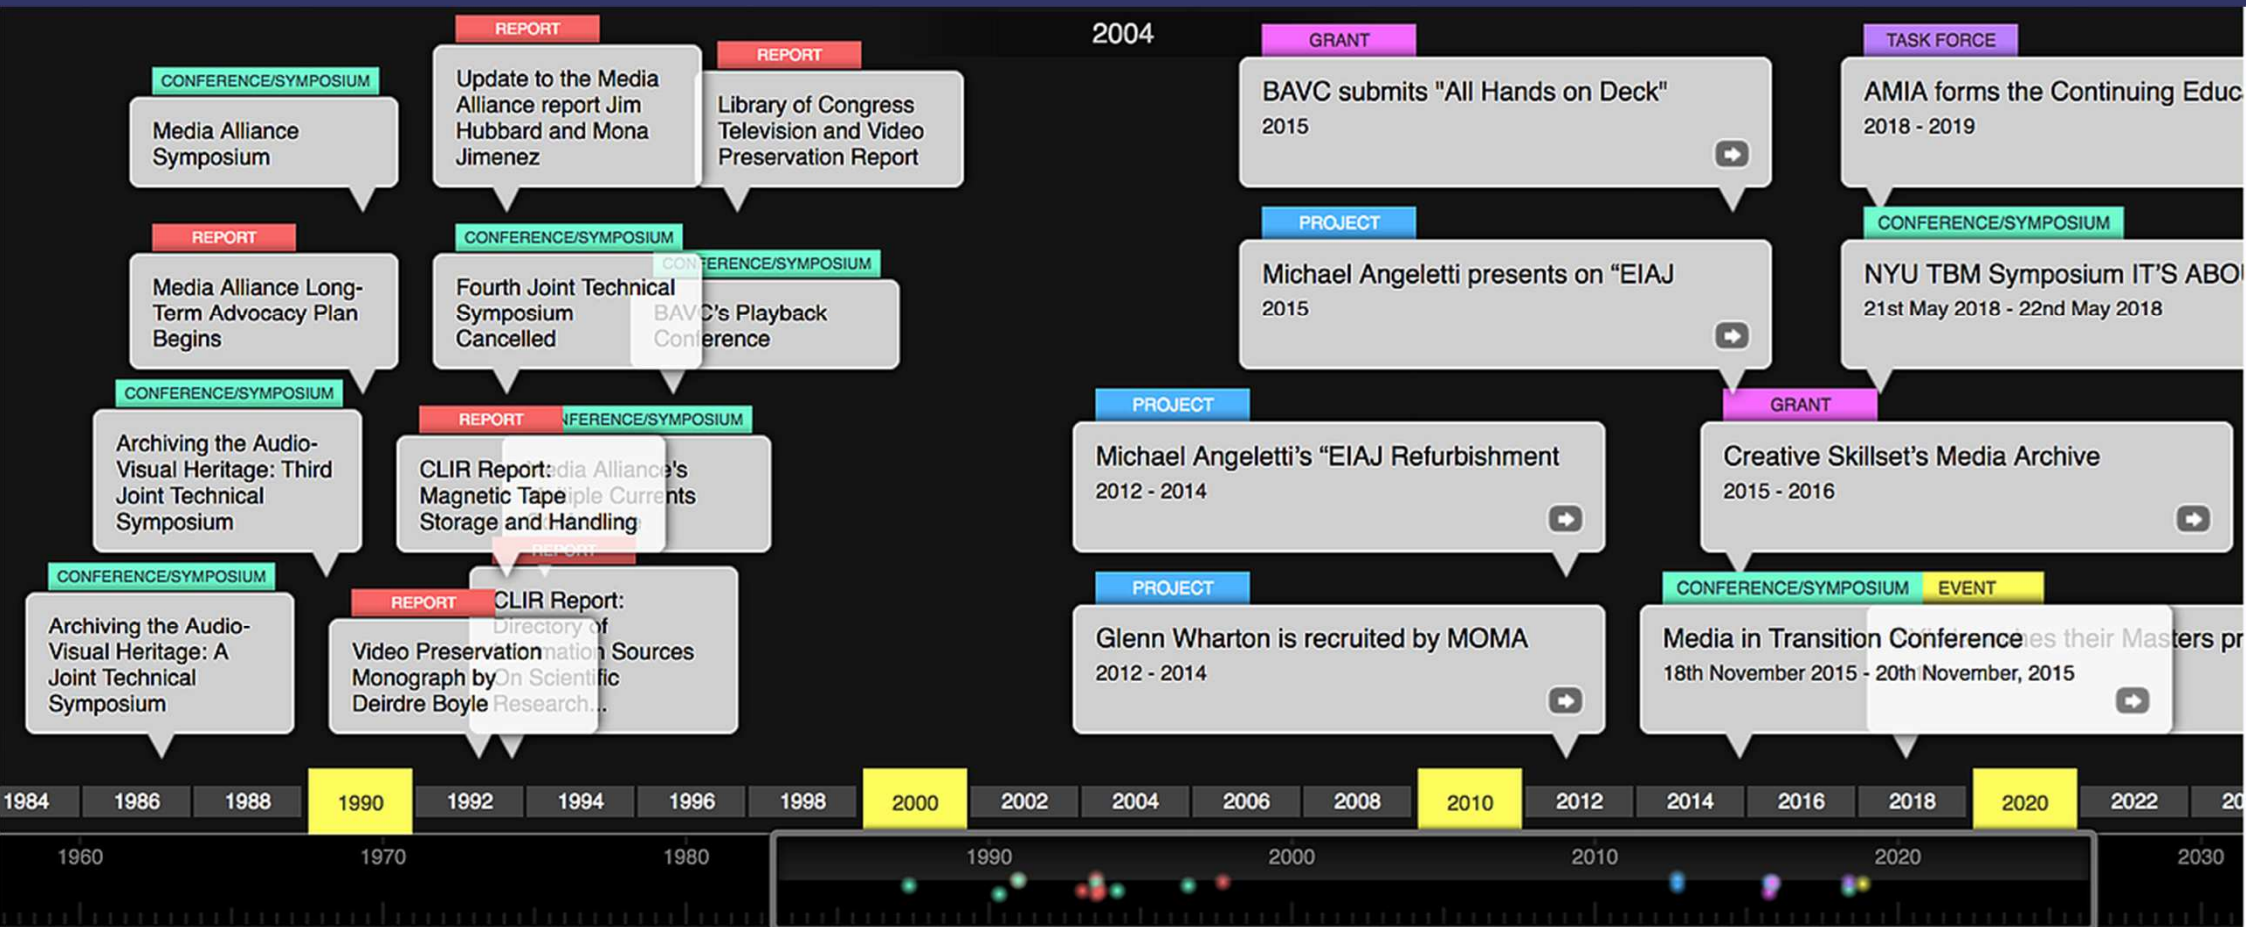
2004

REPORT
Update to the Media Alliance report Jim Hubbard and Mona Jimenez

REPORT
Library of Congress Television and Video Preservation Report

CONFERENCE/SYMPOSIUM
Media Alliance Symposium

GRANT
BAVC submits "All Hands on Deck"
2015

TASK FORCE
AMIA forms the Continuing Educ
2018 - 2019

REPORT
Media Alliance Long-Term Advocacy Plan Begins

CONFERENCE/SYMPOSIUM
Fourth Joint Technical Symposium Cancelled

CONFERENCE/SYMPOSIUM
BAVC's Playback Conference

PROJECT
Michael Angeletti presents on "EIAJ
2015

CONFERENCE/SYMPOSIUM
NYU TBM Symposium IT'S ABO
21st May 2018 - 22nd May 2018

CONFERENCE/SYMPOSIUM
Archiving the Audio-Visual Heritage: Third Joint Technical Symposium

REPORT
CLIR Report: Magnetic Tape Storage and Handling

CONFERENCE/SYMPOSIUM
Media Alliance's Multiple Currents

PROJECT
Michael Angeletti's "EIAJ Refurbishment
2012 - 2014

GRANT
Creative Skillset's Media Archive
2015 - 2016

CONFERENCE/SYMPOSIUM
Archiving the Audio-Visual Heritage: A Joint Technical Symposium

REPORT
Video Preservation Monograph by Deirdre Boyle

REPORT
CLIR Report: Directory of Information Sources On Scientific Research...

PROJECT
Glenn Wharton is recruited by MOMA
2012 - 2014

CONFERENCE/SYMPOSIUM
Media in Transition Conference
18th November 2015 - 20th November, 2015

EVENT
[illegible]es their Masters pr

1984 1986 1988 1990 1992 1994 1996 1998 2000 2002 2004 2006 2008 2010 2012 2014 2016 2018 2020 2022 20

1960 1970 1980 1990 2000 2010 2020 2030